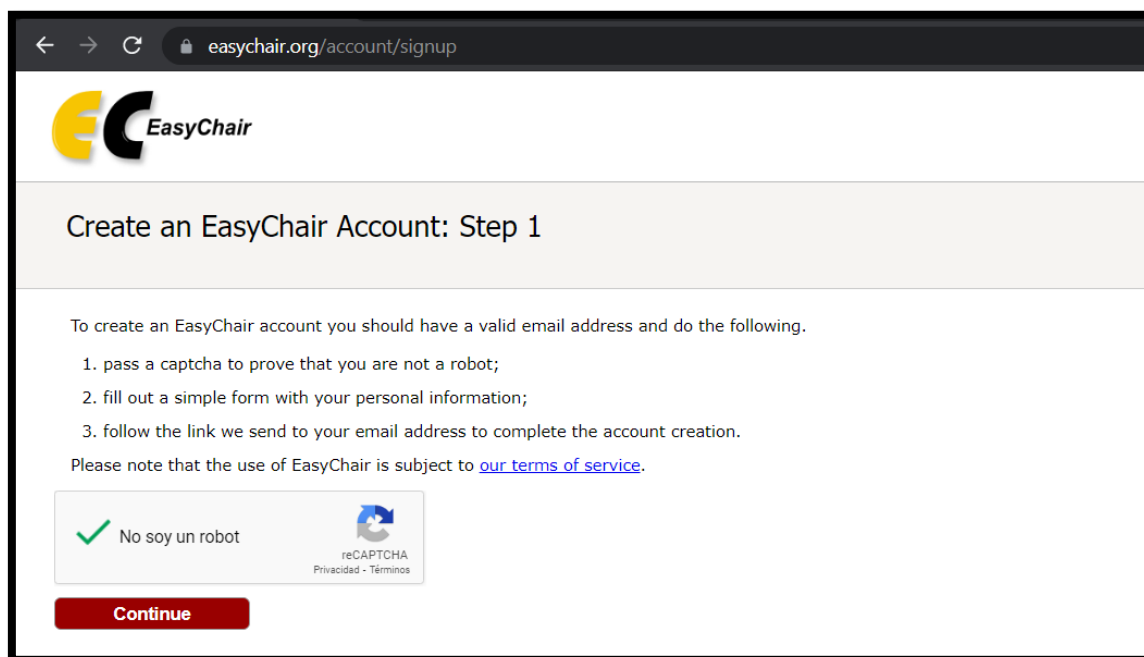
easychair.org/account/signup

EC EasyChair

Create an EasyChair Account: Step 1

To create an EasyChair account you should have a valid email address and do the following.

1. pass a captcha to prove that you are not a robot;
2. fill out a simple form with your personal information;
3. follow the link we send to your email address to complete the account creation.

Please note that the use of EasyChair is subject to our terms of service.

No soy un robot

reCAPTCHA
Privacidad - Términos

Continue